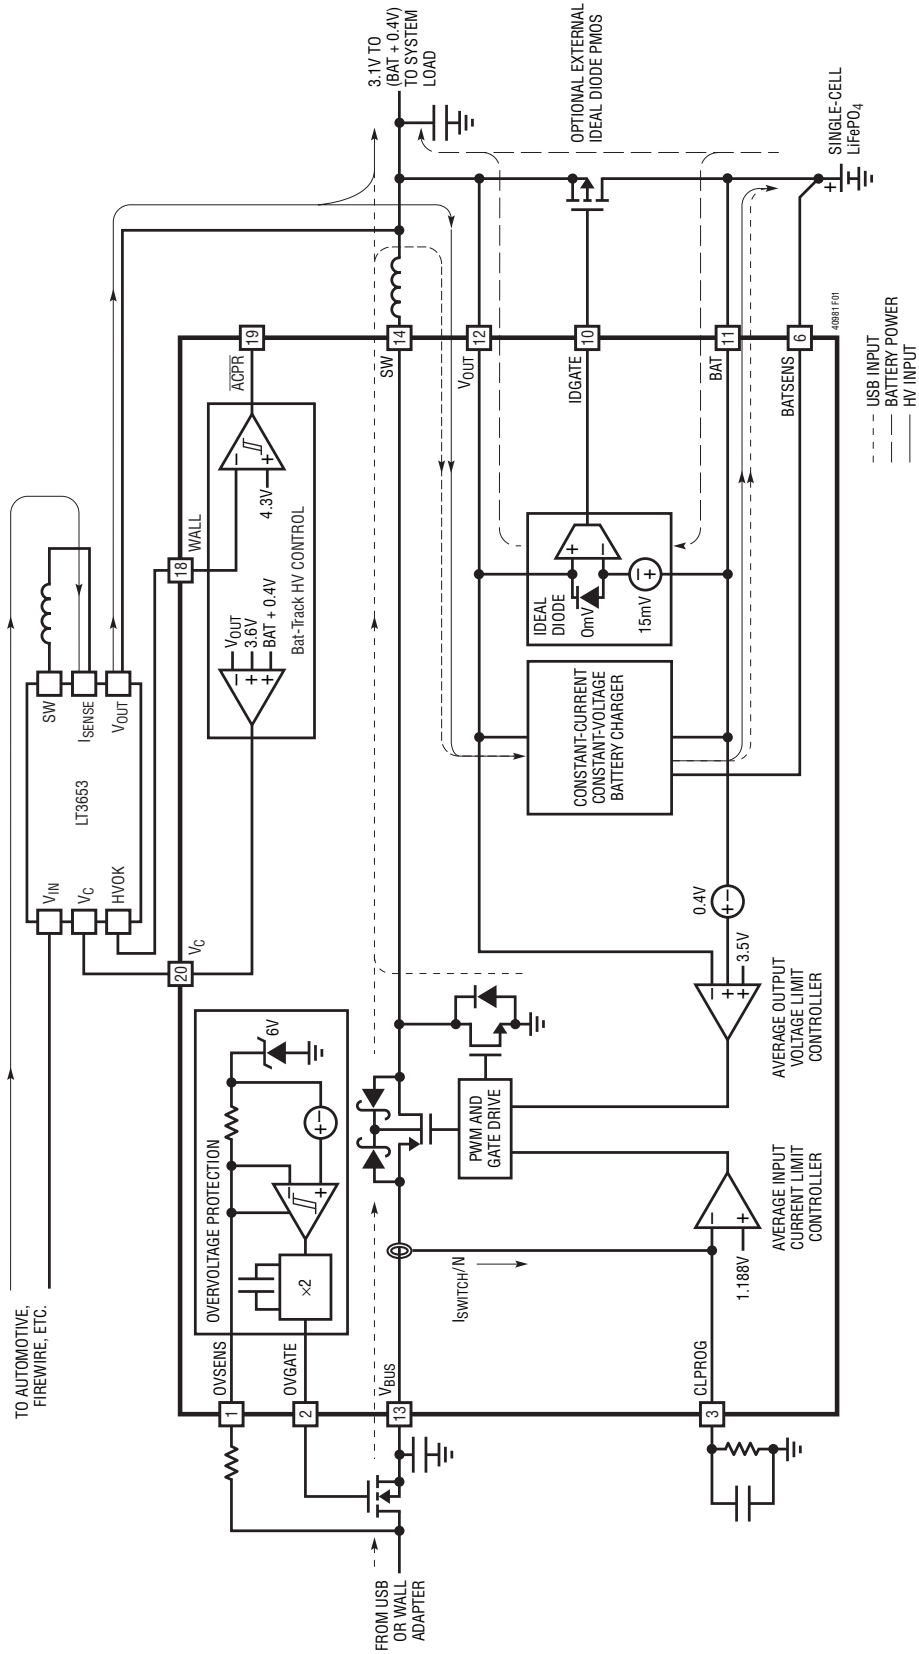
TO AUTOMOTIVE, FIREWIRE, ETC.

FROM USB OR WALL ADAPTER

3.1V TO (BAT + 0.4V) TO SYSTEM LOAD

OPTIONAL EXTERNAL IDEAL DIODE PMOS

SINGLE-CELL LiFePO$_4$

LT3653
V$_{IN}$
V$_C$
HVOK
SW
I$_{SENSE}$
V$_{OUT}$

OVSENS
1
OVGATE
2
V$_{BUS}$
13
CLPROG
3
20
V$_C$
18
WALL
19
$\overline{ACPR}$
14
SW
12
V$_{OUT}$
10
IDGATE
11
BAT
6
BATSENS

OVERVOLTAGE PROTECTION
×2
6V

V$_{OUT}$
3.6V
BAT + 0.4V
4.3V
Bat-Track HV CONTROL

PWM AND GATE DRIVE

I$_{SWITCH}$/N

1.188V
AVERAGE INPUT CURRENT LIMIT CONTROLLER

3.5V
0.4V
AVERAGE OUTPUT VOLTAGE LIMIT CONTROLLER

CONSTANT-CURRENT CONSTANT-VOLTAGE BATTERY CHARGER

IDEAL DIODE
0mV
15mV

USB INPUT
BATTERY POWER
HV INPUT

40981 F01